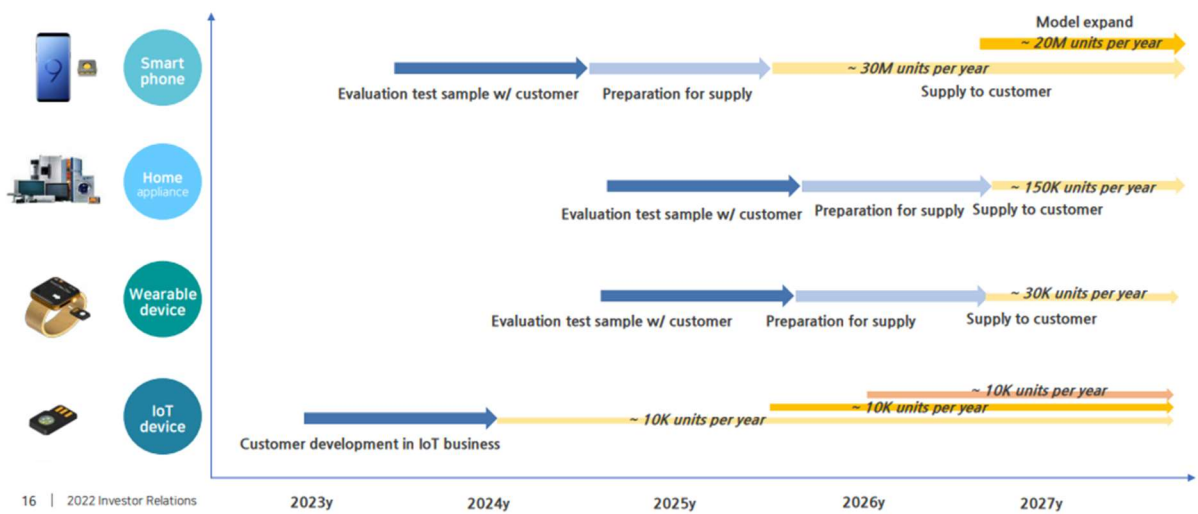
Smart phone

Model expand
~ 20M units per year
~ 30M units per year
Evaluation test sample w/ customer
Preparation for supply
Supply to customer

Home appliance

~ 150K units per year
Evaluation test sample w/ customer
Preparation for supply
Supply to customer

Wearable device

~ 30K units per year
Evaluation test sample w/ customer
Preparation for supply
Supply to customer

IoT device

~ 10K units per year
~ 10K units per year
~ 10K units per year
Customer development in IoT business

16 | 2022 Investor Relations

2023y
2024y
2025y
2026y
2027y